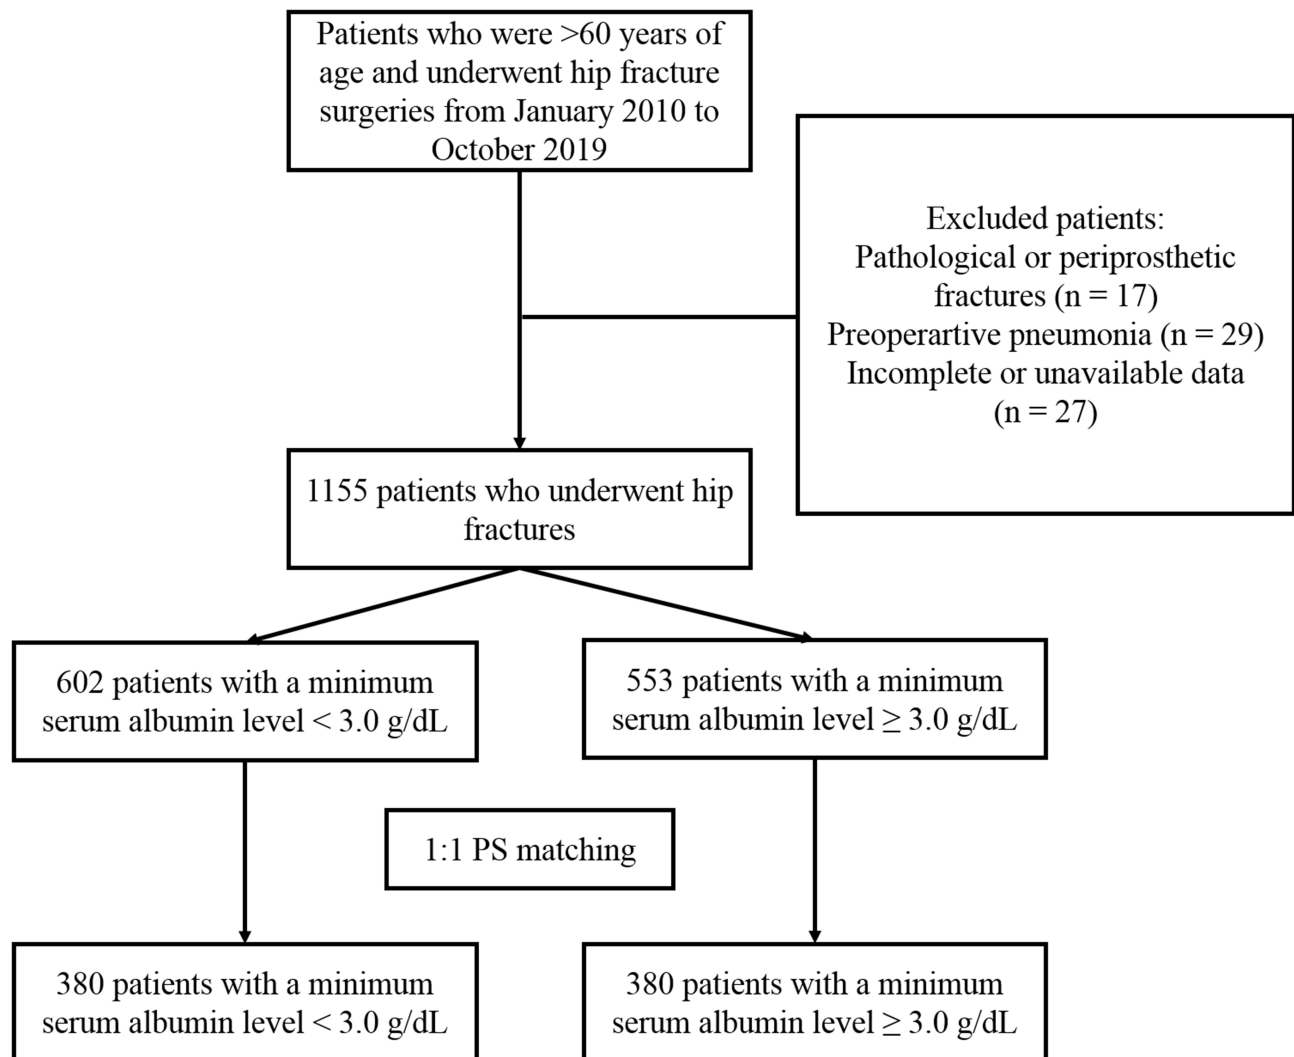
Patients who were >60 years of age and underwent hip fracture surgeries from January 2010 to October 2019

Excluded patients:
Pathological or periprosthetic fractures (n = 17)
Preoperartive pneumonia (n = 29)
Incomplete or unavailable data (n = 27)

1155 patients who underwent hip fractures

602 patients with a minimum serum albumin level < 3.0 g/dL

553 patients with a minimum serum albumin level ≥ 3.0 g/dL

1:1 PS matching

380 patients with a minimum serum albumin level < 3.0 g/dL

380 patients with a minimum serum albumin level ≥ 3.0 g/dL